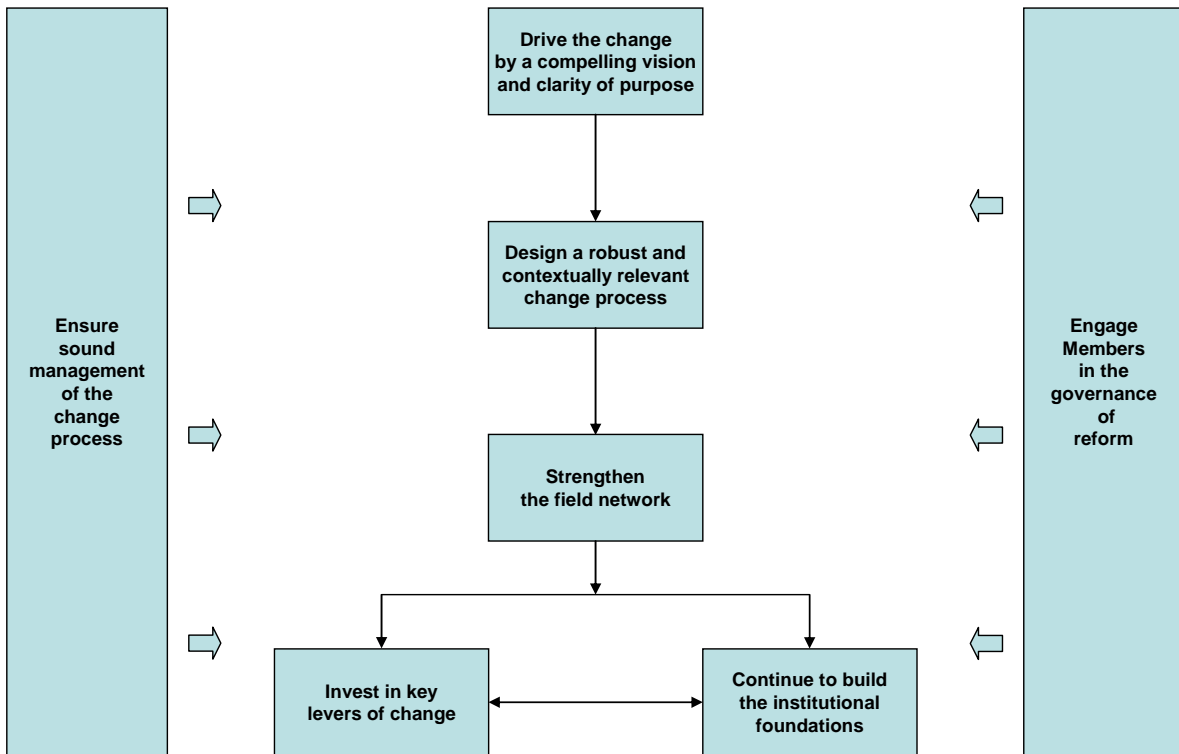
Ensure sound management of the change process

Drive the change by a compelling vision and clarity of purpose

Design a robust and contextually relevant change process

Strengthen the field network

Invest in key levers of change

Continue to build the institutional foundations

Engage Members in the governance of reform